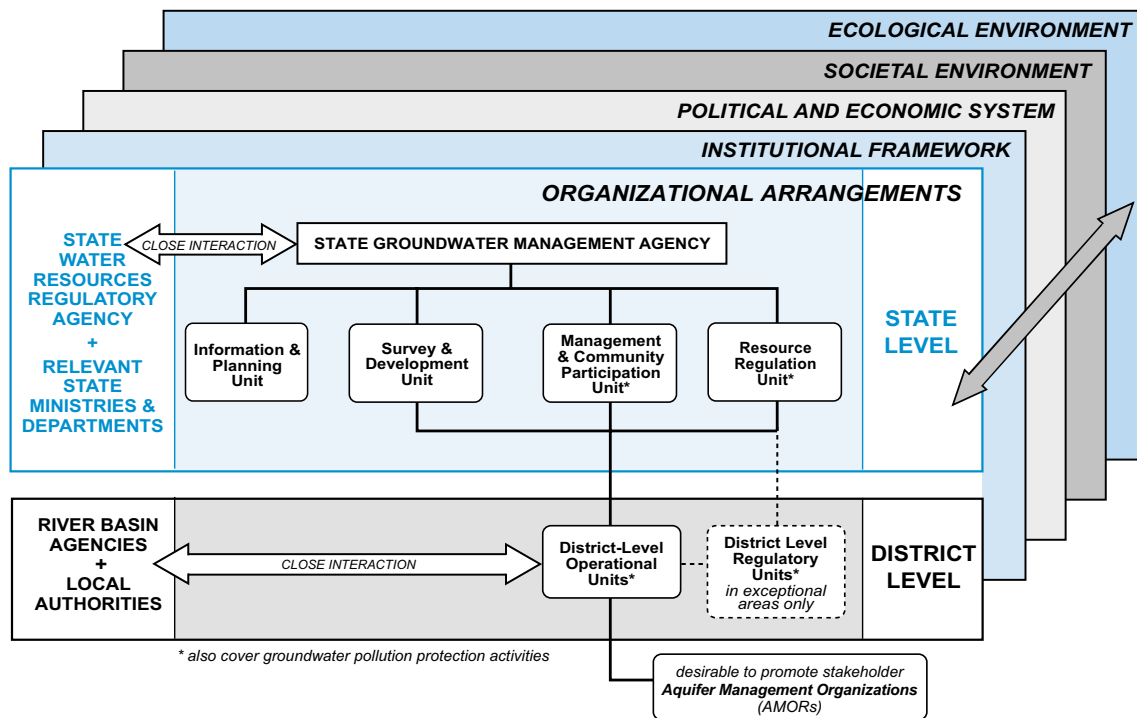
ECOLOGICAL ENVIRONMENT

SOCIETAL ENVIRONMENT

POLITICAL AND ECONOMIC SYSTEM

INSTITUTIONAL FRAMEWORK

ORGANIZATIONAL ARRANGEMENTS

STATE WATER RESOURCES REGULATORY AGENCY + RELEVANT STATE MINISTRIES & DEPARTMENTS

CLOSE INTERACTION

STATE GROUNDWATER MANAGEMENT AGENCY

Information & Planning Unit

Survey & Development Unit

Management & Community Participation Unit*

Resource Regulation Unit*

STATE LEVEL

RIVER BASIN AGENCIES + LOCAL AUTHORITIES

CLOSE INTERACTION

District-Level Operational Units*

District Level Regulatory Units* in exceptional areas only

DISTRICT LEVEL

* also cover groundwater pollution protection activities

desirable to promote stakeholder Aquifer Management Organizations (AMORs)